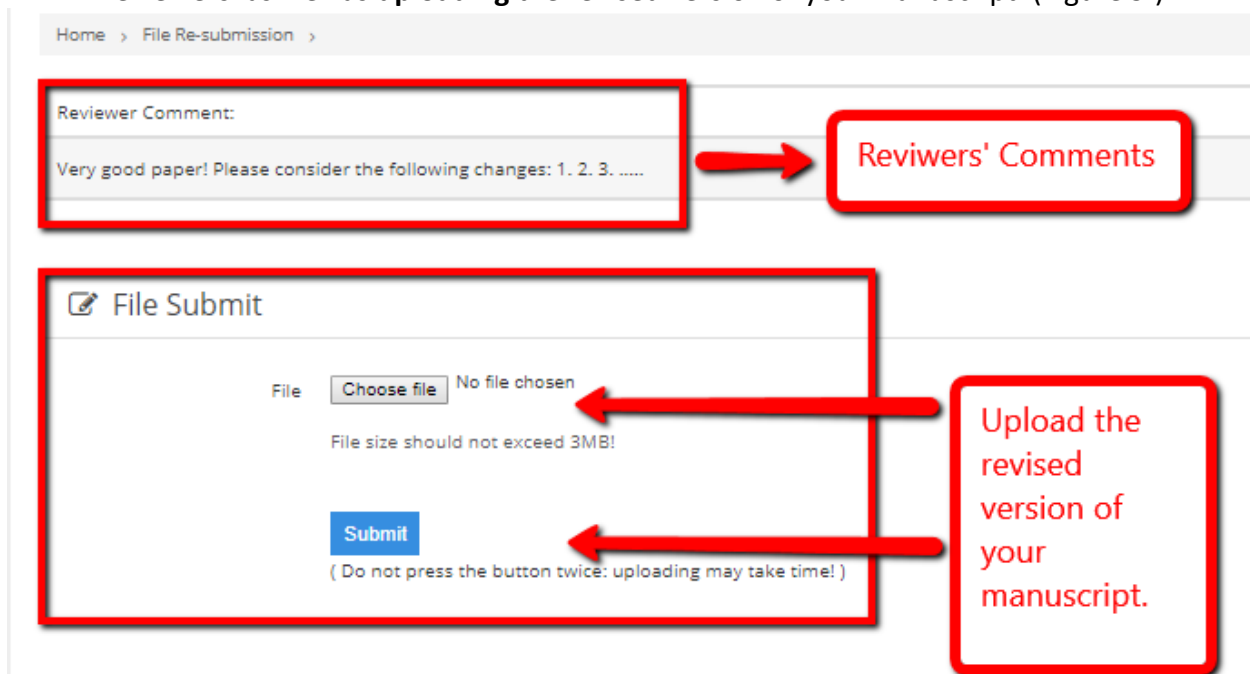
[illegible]

Home › File Re-submission ›

Reviewer Comment:

Very good paper! Please consider the following changes: 1. 2. 3. .....

Reviwers' Comments

File Submit

File Choose file No file chosen

File size should not exceed 3MB!

Submit

( Do not press the button twice: uploading may take time! )

Upload the revised version of your manuscript.